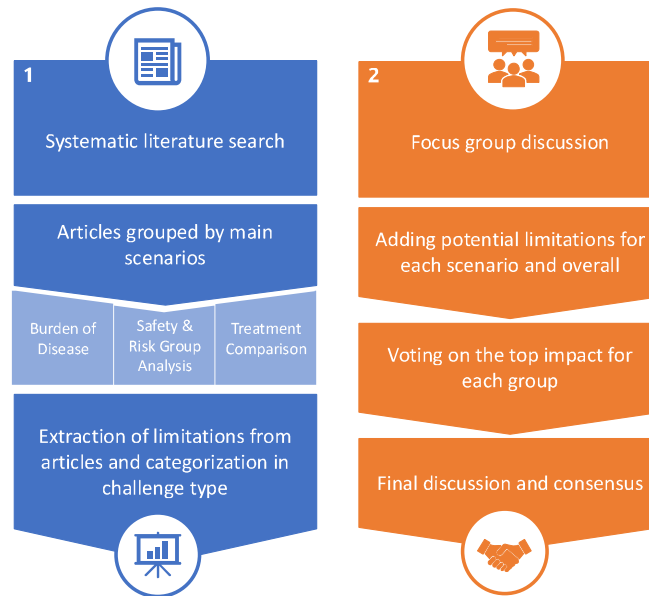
1

Systematic literature search

Articles grouped by main scenarios

Burden of Disease

Safety & Risk Group Analysis

Treatment Comparison

Extraction of limitations from articles and categorization in challenge type

2

Focus group discussion

Adding potential limitations for each scenario and overall

Voting on the top impact for each group

Final discussion and consensus